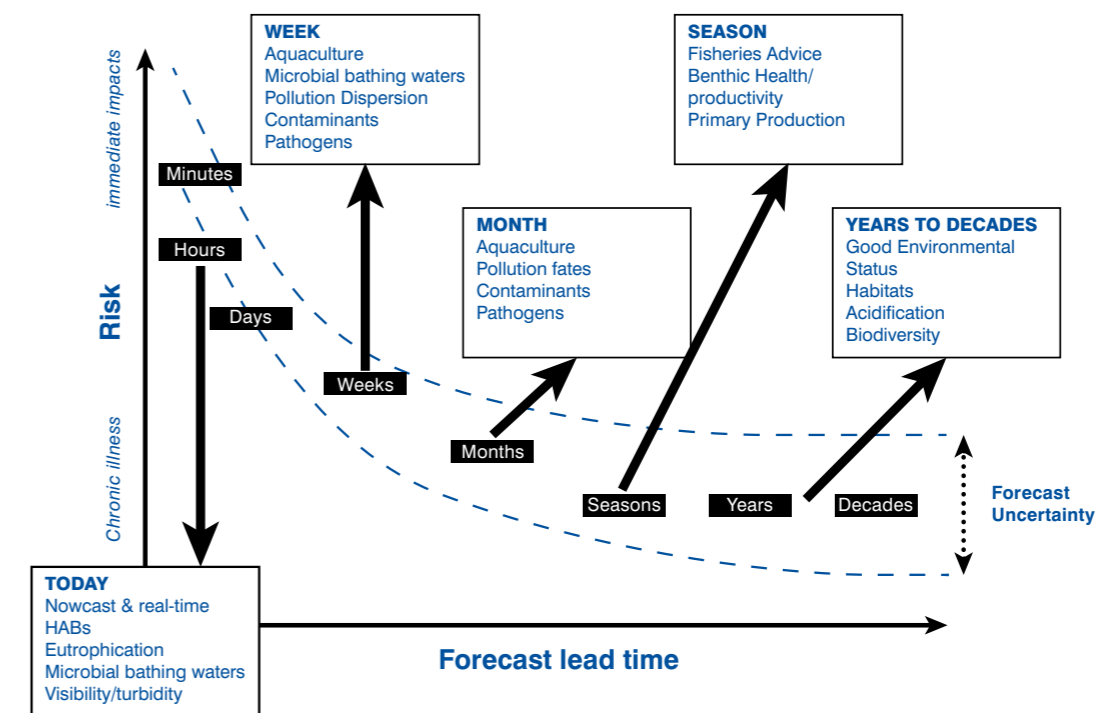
immediate impacts

Risk

Chronic illness

WEEK
Aquaculture
Microbial bathing waters
Pollution Dispersion
Contaminants
Pathogens

SEASON
Fisheries Advice
Benthic Health/ productivity
Primary Production

Minutes

Hours

Days

MONTH
Aquaculture
Pollution fates
Contaminants
Pathogens

YEARS TO DECADES
Good Environmental Status
Habitats
Acidification
Biodiversity

Weeks

Months

Seasons

Years

Decades

Forecast Uncertainty

TODAY
Nowcast & real-time
HABs
Eutrophication
Microbial bathing waters
Visibility/turbidity

Forecast lead time